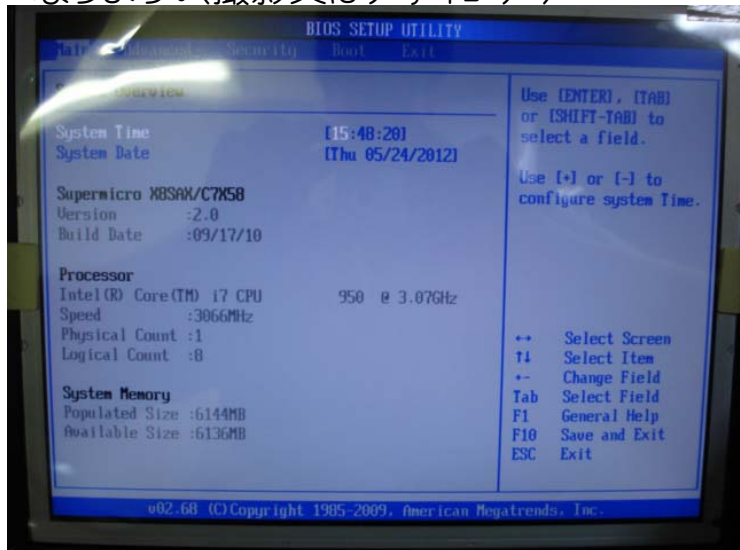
BIOS SETUP UTILITY

Main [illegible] Security Boot Exit

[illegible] Overview

System Time [15:48:20]
System Date [Thu 05/24/2012]

Supermicro X8SAX/C7X58
Version :2.0
Build Date :09/17/10

Processor
Intel(R) Core(TM) i7 CPU 950 @ 3.07GHz
Speed :3066MHz
Physical Count :1
Logical Count :8

System Memory
Populated Size :6144MB
Available Size :6136MB

Use [ENTER], [TAB] or [SHIFT-TAB] to select a field.

Use [+] or [-] to configure system Time.

↔ Select Screen
↑↓ Select Item
+- Change Field
Tab Select Field
F1 General Help
F10 Save and Exit
ESC Exit

v02.68 (C)Copyright 1985-2009, American Megatrends, Inc.